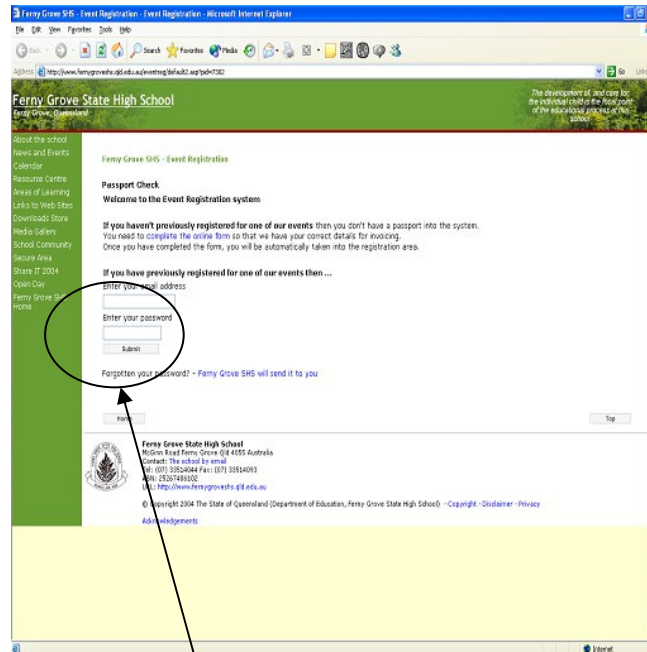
Ferny Grove SHS - Event Registration - Event Registration - Microsoft Internet Explorer

File Edit View Favorites Tools Help

Back Search Favorites Media

Address http://www.fernygroveshs.qld.edu.au/eventreg/default2.asp?pid=7382

Go Links

Ferny Grove State High School
Ferny Grove, Queensland

The development of, and care for, the individual child is the focal point of the educational process of this school.

About the school
News and Events
Calendar
Resource Centre
Areas of Learning
Links to Web Sites
Downloads Store
Media Gallery
School Community
Secure Area
Share IT 2004
Open Day
Ferny Grove SHS Home

Ferny Grove SHS - Event Registration

Passport Check
Welcome to the Event Registration system

If you haven't previously registered for one of our events then you don't have a passport into the system.
You need to complete the online form so that we have your correct details for invoicing.
Once you have completed the form, you will be automatically taken into the registration area.

If you have previously registered for one of our events then ...
Enter your email address

Enter your password

Submit

Forgotten your password? - Ferny Grove SHS will send it to you

Home

Top

Ferny Grove State High School
McGinn Road Ferny Grove Qld 4055 Australia
Contact: The school by email
Tel: (07) 33514044 Fax: (07) 33514093
ABN: 25267486102
URL: http://www.fernygroveshs.qld.edu.au

© Copyright 2004 The State of Queensland (Department of Education, Ferny Grove State High School) - Copyright - Disclaimer - Privacy

Acknowledgements

Internet